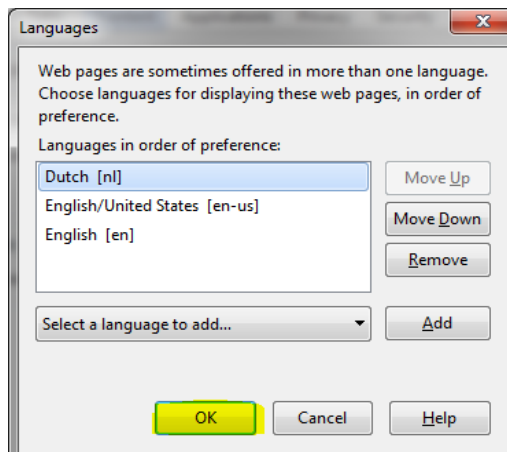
Languages

Web pages are sometimes offered in more than one language. Choose languages for displaying these web pages, in order of preference.

Languages in order of preference:

Dutch [nl]
English/United States [en-us]
English [en]

Move Up
Move Down
Remove

Select a language to add...

Add

OK
Cancel
Help